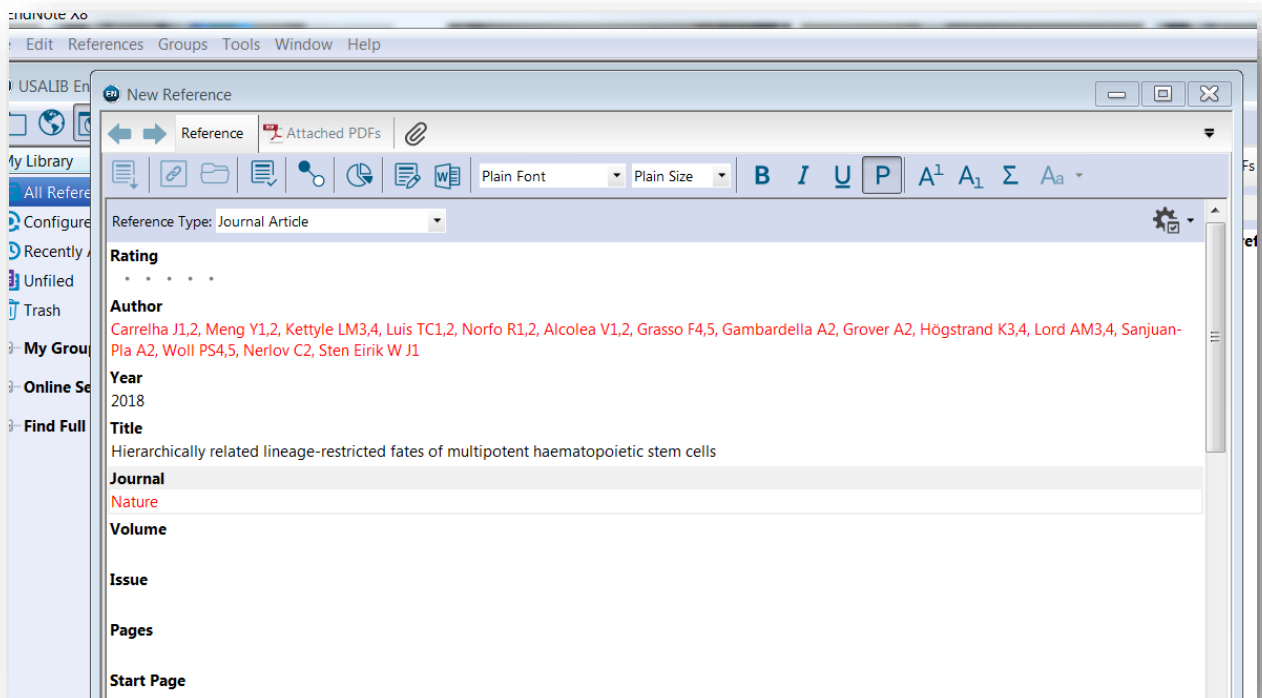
EndNote X8
e Edit References Groups Tools Window Help
USALIB En
My Library
All Refere
Configure
Recently
Unfiled
Trash
My Group
Online Se
Find Full
Fs
ref

New Reference
Reference Attached PDFs
Plain Font Plain Size B I U P $A^1$ $A_1$ Σ Aa
Reference Type: Journal Article

Rating
• • • • •

Author
Carrelha J1,2, Meng Y1,2, Kettyle LM3,4, Luis TC1,2, Norfo R1,2, Alcolea V1,2, Grasso F4,5, Gambardella A2, Grover A2, Högstrand K3,4, Lord AM3,4, Sanjuan-Pla A2, Woll PS4,5, Nerlov C2, Sten Eirik W J1

Year
2018

Title
Hierarchically related lineage-restricted fates of multipotent haematopoietic stem cells

Journal
Nature

Volume

Issue

Pages

Start Page